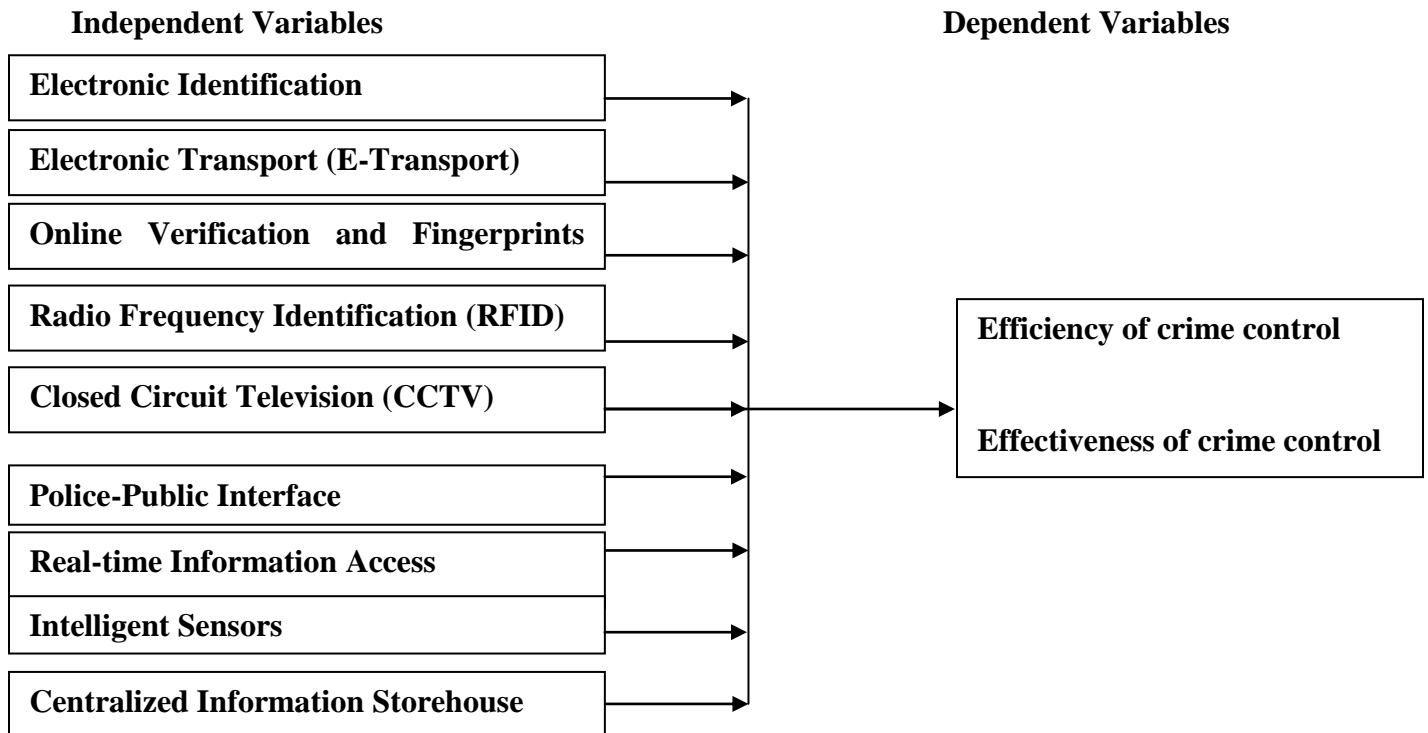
Independent Variables

Dependent Variables

Electronic Identification

Electronic Transport (E-Transport)

Online Verification and Fingerprints

Radio Frequency Identification (RFID)

Closed Circuit Television (CCTV)

Police-Public Interface

Real-time Information Access

Intelligent Sensors

Centralized Information Storehouse

Efficiency of crime control

Effectiveness of crime control